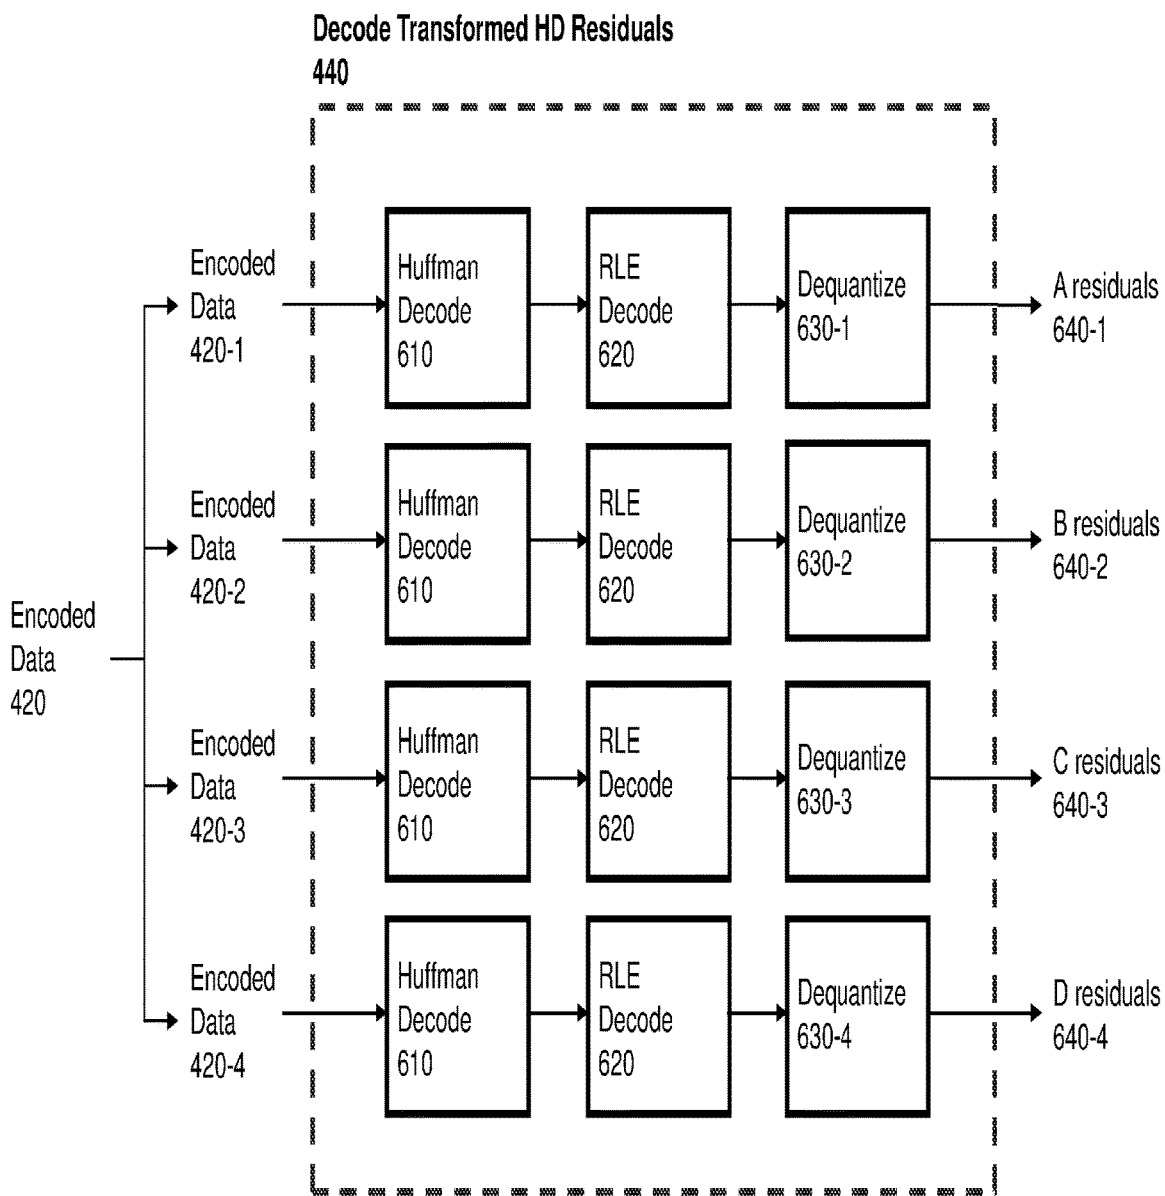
Decode Transformed HD Residuals
440

Encoded Data 420

Encoded Data 420-1

Huffman Decode 610

RLE Decode 620

Dequantize 630-1

A residuals 640-1

Encoded Data 420-2

Huffman Decode 610

RLE Decode 620

Dequantize 630-2

B residuals 640-2

Encoded Data 420-3

Huffman Decode 610

RLE Decode 620

Dequantize 630-3

C residuals 640-3

Encoded Data 420-4

Huffman Decode 610

RLE Decode 620

Dequantize 630-4

D residuals 640-4